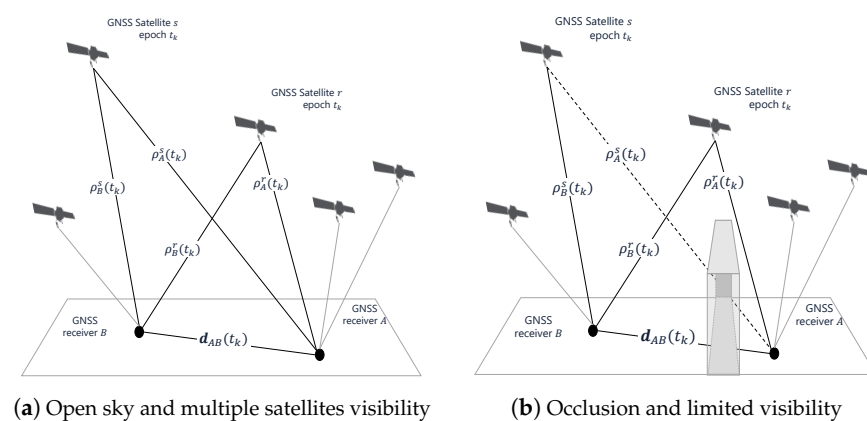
GNSS Satellite $s$
epoch $t_k$

GNSS Satellite $r$
epoch $t_k$

$\rho_A^s(t_k)$

$\rho_B^s(t_k)$

$\rho_A^r(t_k)$

$\rho_B^r(t_k)$

GNSS
receiver $B$

GNSS
receiver $A$

$\boldsymbol{d}_{AB}(t_k)$

(**a**) Open sky and multiple satellites visibility

GNSS Satellite $s$
epoch $t_k$

GNSS Satellite $r$
epoch $t_k$

$\rho_A^s(t_k)$

$\rho_B^s(t_k)$

$\rho_A^r(t_k)$

$\rho_B^r(t_k)$

GNSS
receiver $B$

GNSS
receiver $A$

$\boldsymbol{d}_{AB}(t_k)$

(**b**) Occlusion and limited visibility